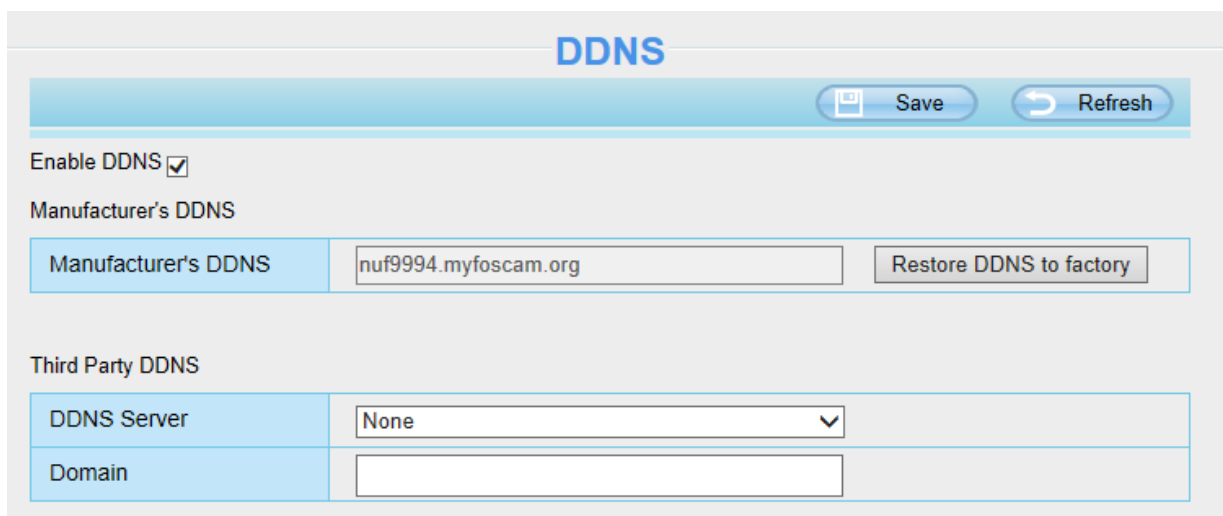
DDNS

Save
Refresh

Enable DDNS

Manufacturer's DDNS

| Manufacturer's DDNS | nuf9994.myfoscam.org | Restore DDNS to factory |
|---|---|---|

Third Party DDNS

| DDNS Server | None |
|---|---|
| Domain | |